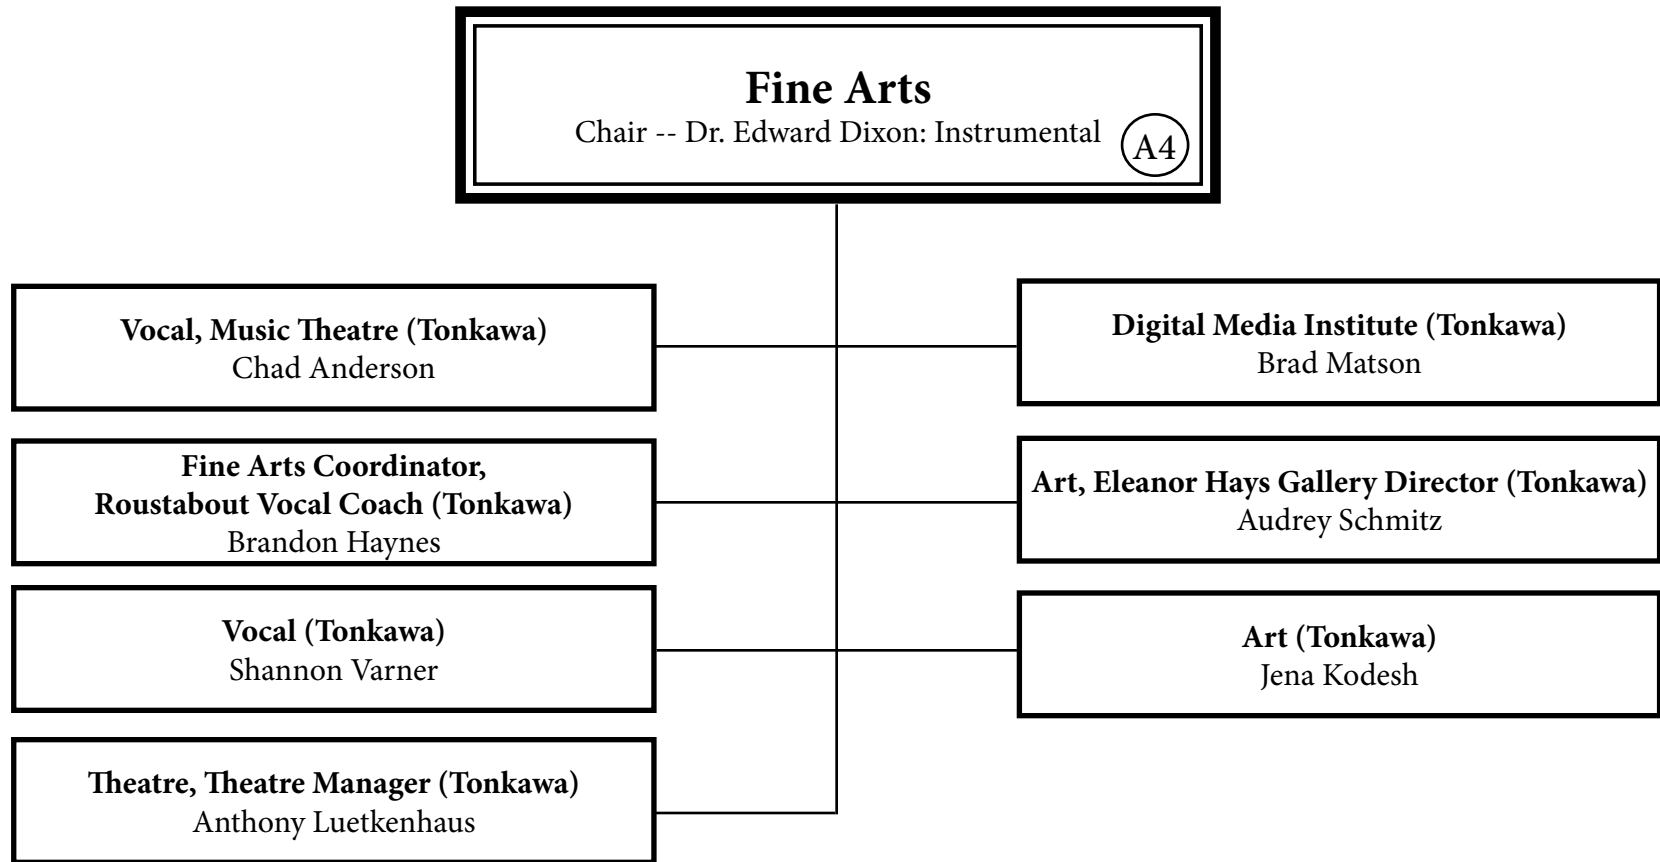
Fine Arts
Chair -- Dr. Edward Dixon: Instrumental
A4

Vocal, Music Theatre (Tonkawa)
Chad Anderson

Digital Media Institute (Tonkawa)
Brad Matson

Fine Arts Coordinator, Roustabout Vocal Coach (Tonkawa)
Brandon Haynes

Art, Eleanor Hays Gallery Director (Tonkawa)
Audrey Schmitz

Vocal (Tonkawa)
Shannon Varner

Art (Tonkawa)
Jena Kodesh

Theatre, Theatre Manager (Tonkawa)
Anthony Luetkenhaus